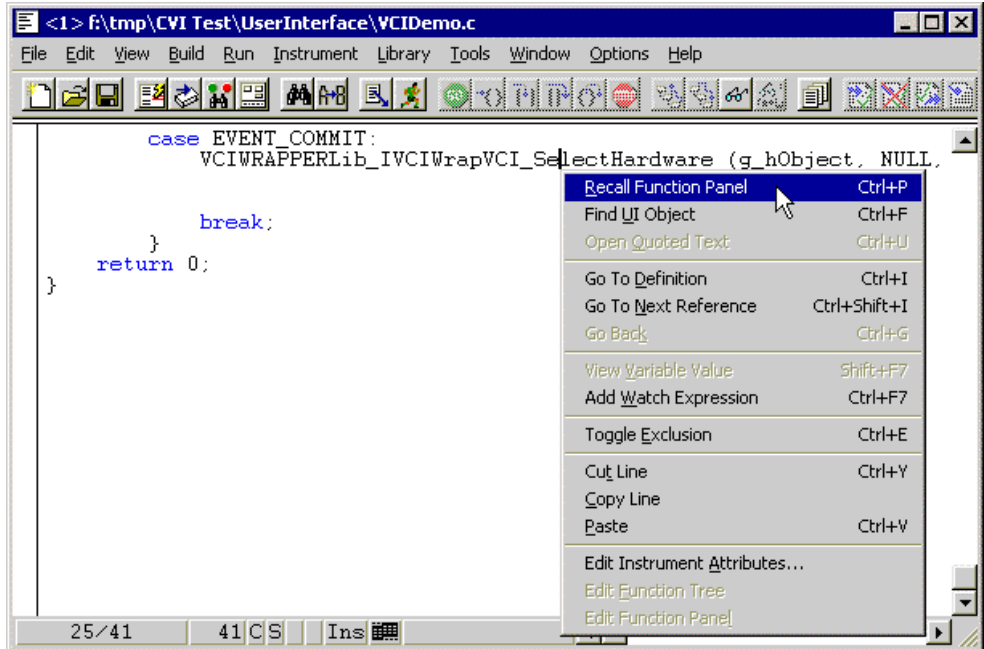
<1> f:\tmp\CVI Test\UserInterface\VCIDemo.c

File Edit View Build Run Instrument Library Tools Window Options Help

case EVENT_COMMIT:
VCIWRAPPERLib_IVCIWrapVCI_SelectHardware (g_hObject, NULL,

break;
}
return 0;
}

| | |
|---|---|
| Recall Function Panel | Ctrl+P |
| Find UI Object | Ctrl+F |
| Open Quoted Text | Ctrl+U |
| Go To Definition | Ctrl+I |
| Go To Next Reference | Ctrl+Shift+I |
| Go Back | Ctrl+G |
| View Variable Value | Shift+F7 |
| Add Watch Expression | Ctrl+F7 |
| Toggle Exclusion | Ctrl+E |
| Cut Line | Ctrl+Y |
| Copy Line | |
| Paste | Ctrl+V |
| Edit Instrument Attributes... | |
| Edit Function Tree | |
| Edit Function Panel | |

25/41 41 C S Ins